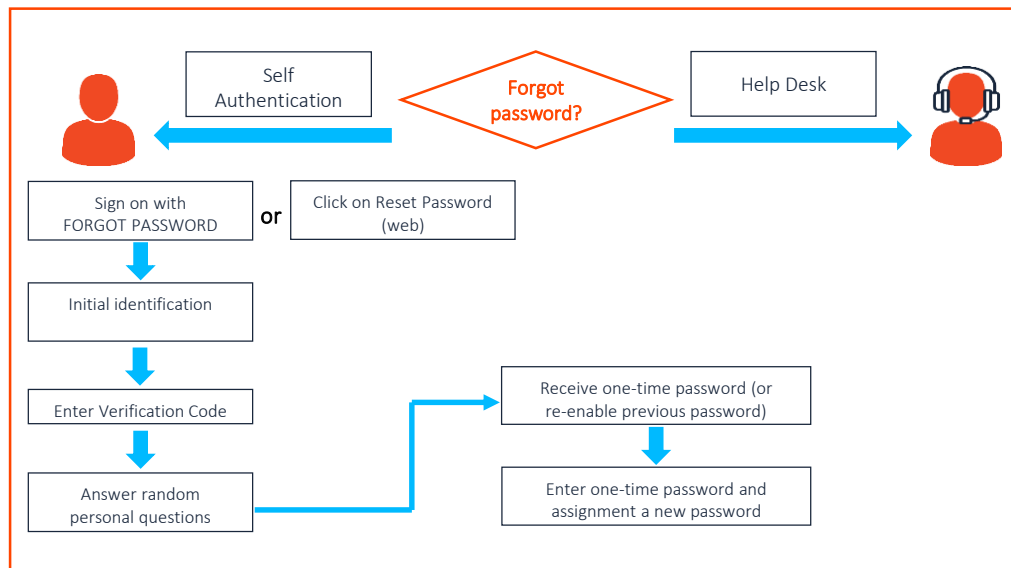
Self Authentication

Forgot password?

Help Desk

Sign on with FORGOT PASSWORD

or

Click on Reset Password (web)

Initial identification

Enter Verification Code

Answer random personal questions

Receive one-time password (or re-enable previous password)

Enter one-time password and assignment a new password